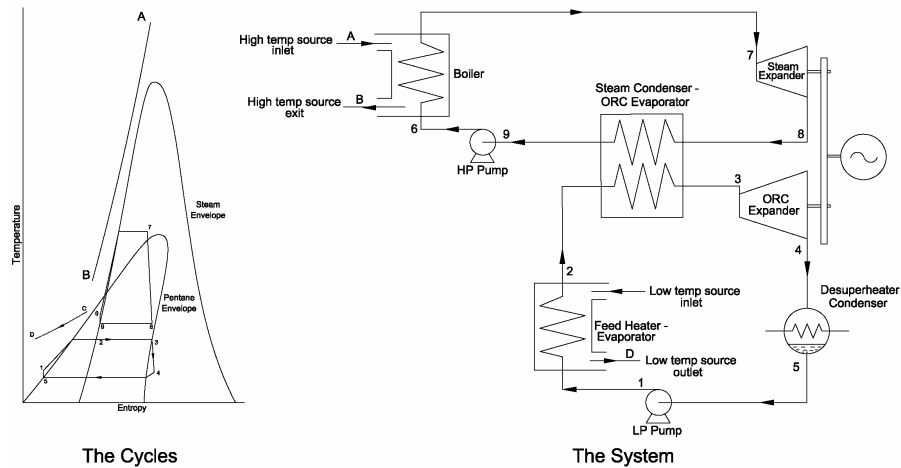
A

Temperature

Steam Envelope

7

B

Pentane Envelope

C

9

8

D

2

3

1

6

4

5

Entropy

The Cycles

High temp source inlet

A

Boiler

High temp source exit

B

6

9

HP Pump

Steam Condenser - ORC Evaporator

7

Steam Expander

8

3

ORC Expander

4

2

Low temp source inlet

Feed Heater - Evaporator

D

Low temp source outlet

1

LP Pump

Desuperheater Condenser

5

The System